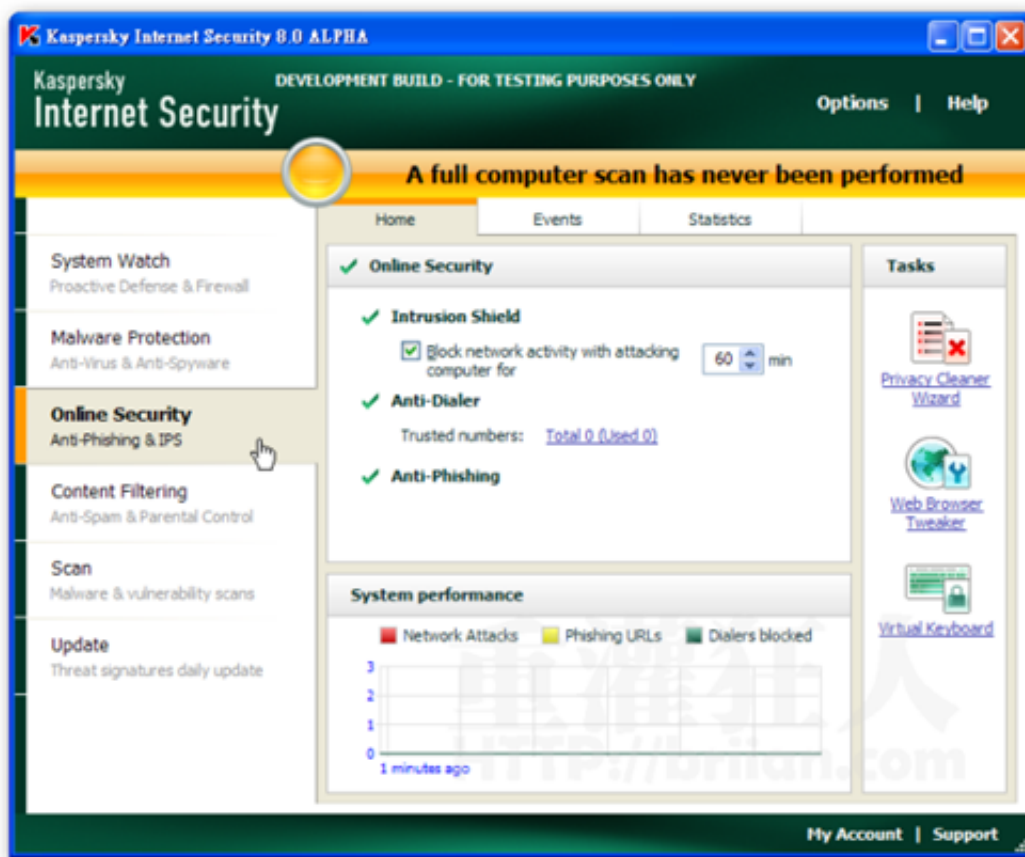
Kaspersky Internet Security 8.0 ALPHA

Kaspersky
Internet Security

DEVELOPMENT BUILD - FOR TESTING PURPOSES ONLY

Options | Help

A full computer scan has never been performed

System Watch
Proactive Defense & Firewall

Malware Protection
Anti-Virus & Anti-Spyware

Online Security
Anti-Phishing & IPS

Content Filtering
Anti-Spam & Parental Control

Scan
Malware & vulnerability scans

Update
Threat signatures daily update

Home | Events | Statistics

Online Security

Intrusion Shield

Block network activity with attacking computer for 60 min

Anti-Dialer

Trusted numbers: Total 0 (Used 0)

Anti-Phishing

System performance

Network Attacks Phishing URLs Dialers blocked

3
2
1
0
1 minutes ago

Tasks

Privacy Cleaner Wizard

Web Browser Tweaker

Virtual Keyboard

重灌狂人
HTTP://briian.com

My Account | Support